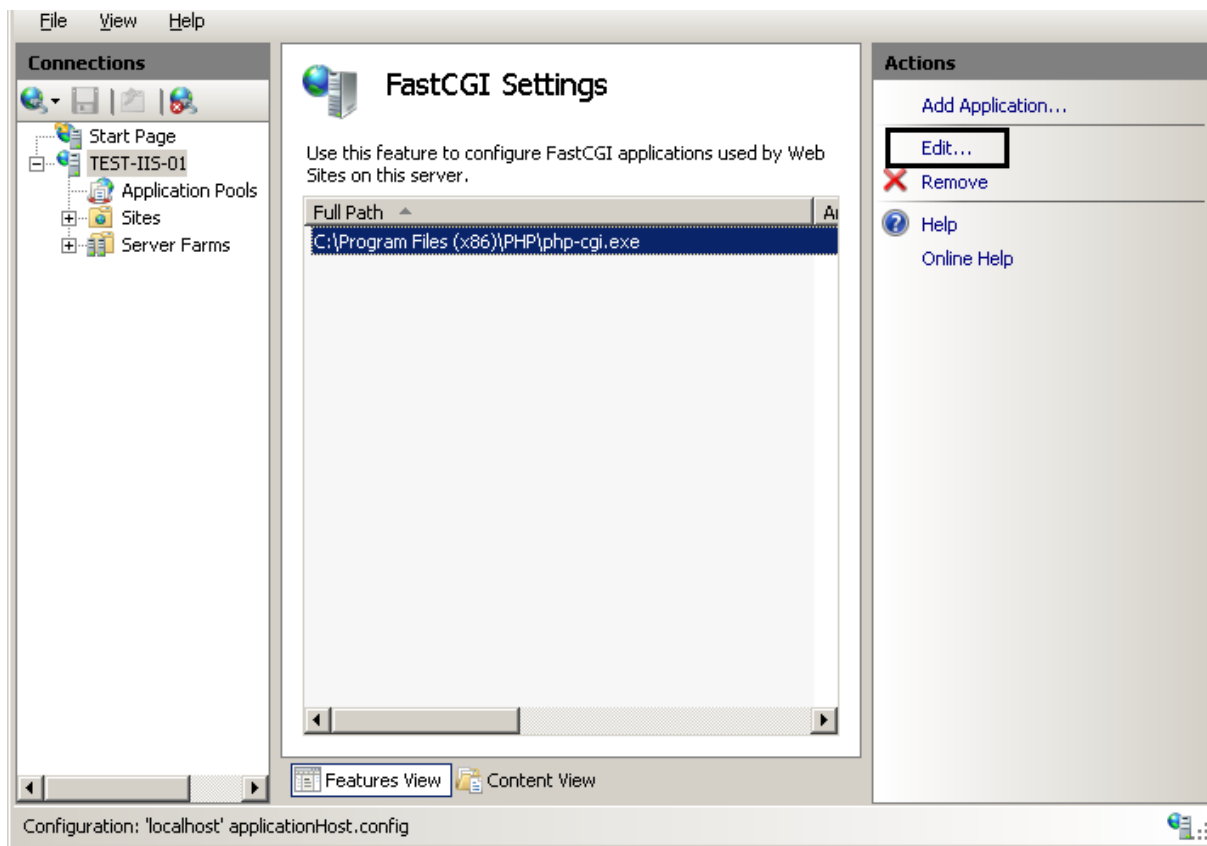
File View Help

Connections

Start Page
TEST-IIS-01
Application Pools
Sites
Server Farms

FastCGI Settings

Use this feature to configure FastCGI applications used by Web Sites on this server.

| Full Path | A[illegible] |
|---|---|
| C:\Program Files (x86)\PHP\php-cgi.exe | |

Features View Content View

Actions

Add Application...
Edit...
Remove
Help
Online Help

Configuration: 'localhost' applicationHost.config